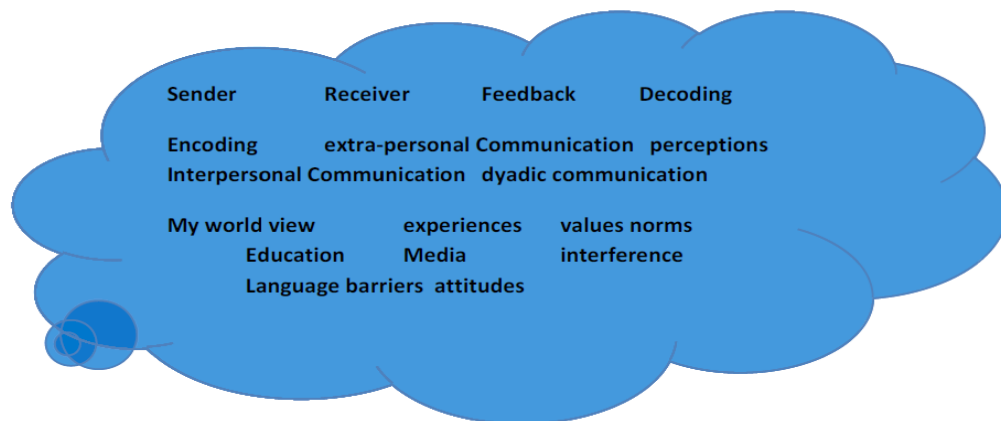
Sender Receiver Feedback Decoding

Encoding extra-personal Communication perceptions
Interpersonal Communication dyadic communication

My world view experiences values norms
Education Media interference
Language barriers attitudes